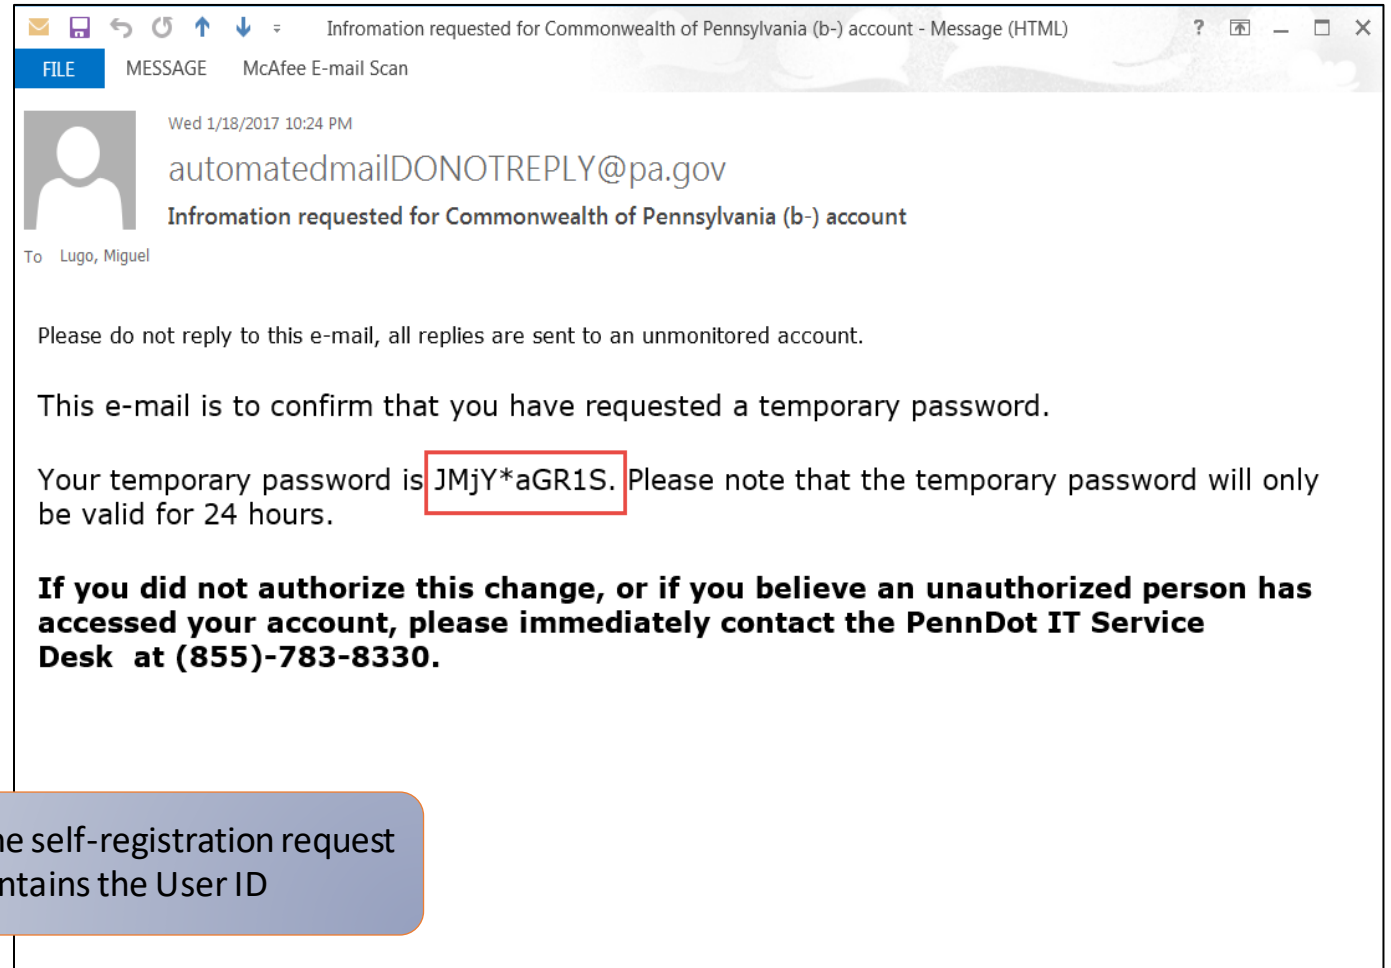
Infromation requested for Commonwealth of Pennsylvania (b-) account - Message (HTML)

? 

FILE MESSAGE McAfee E-mail Scan

Wed 1/18/2017 10:24 PM

automatedmailDONOTREPLY@pa.gov

Infromation requested for Commonwealth of Pennsylvania (b-) account

To Lugo, Miguel

Please do not reply to this e-mail, all replies are sent to an unmonitored account.

This e-mail is to confirm that you have requested a temporary password.

Your temporary password is JMjY*aGR1S. Please note that the temporary password will only be valid for 24 hours.

**If you did not authorize this change, or if you believe an unauthorized person has accessed your account, please immediately contact the PennDot IT Service Desk at (855)-783-8330.**

e self-registration request ntains the User ID